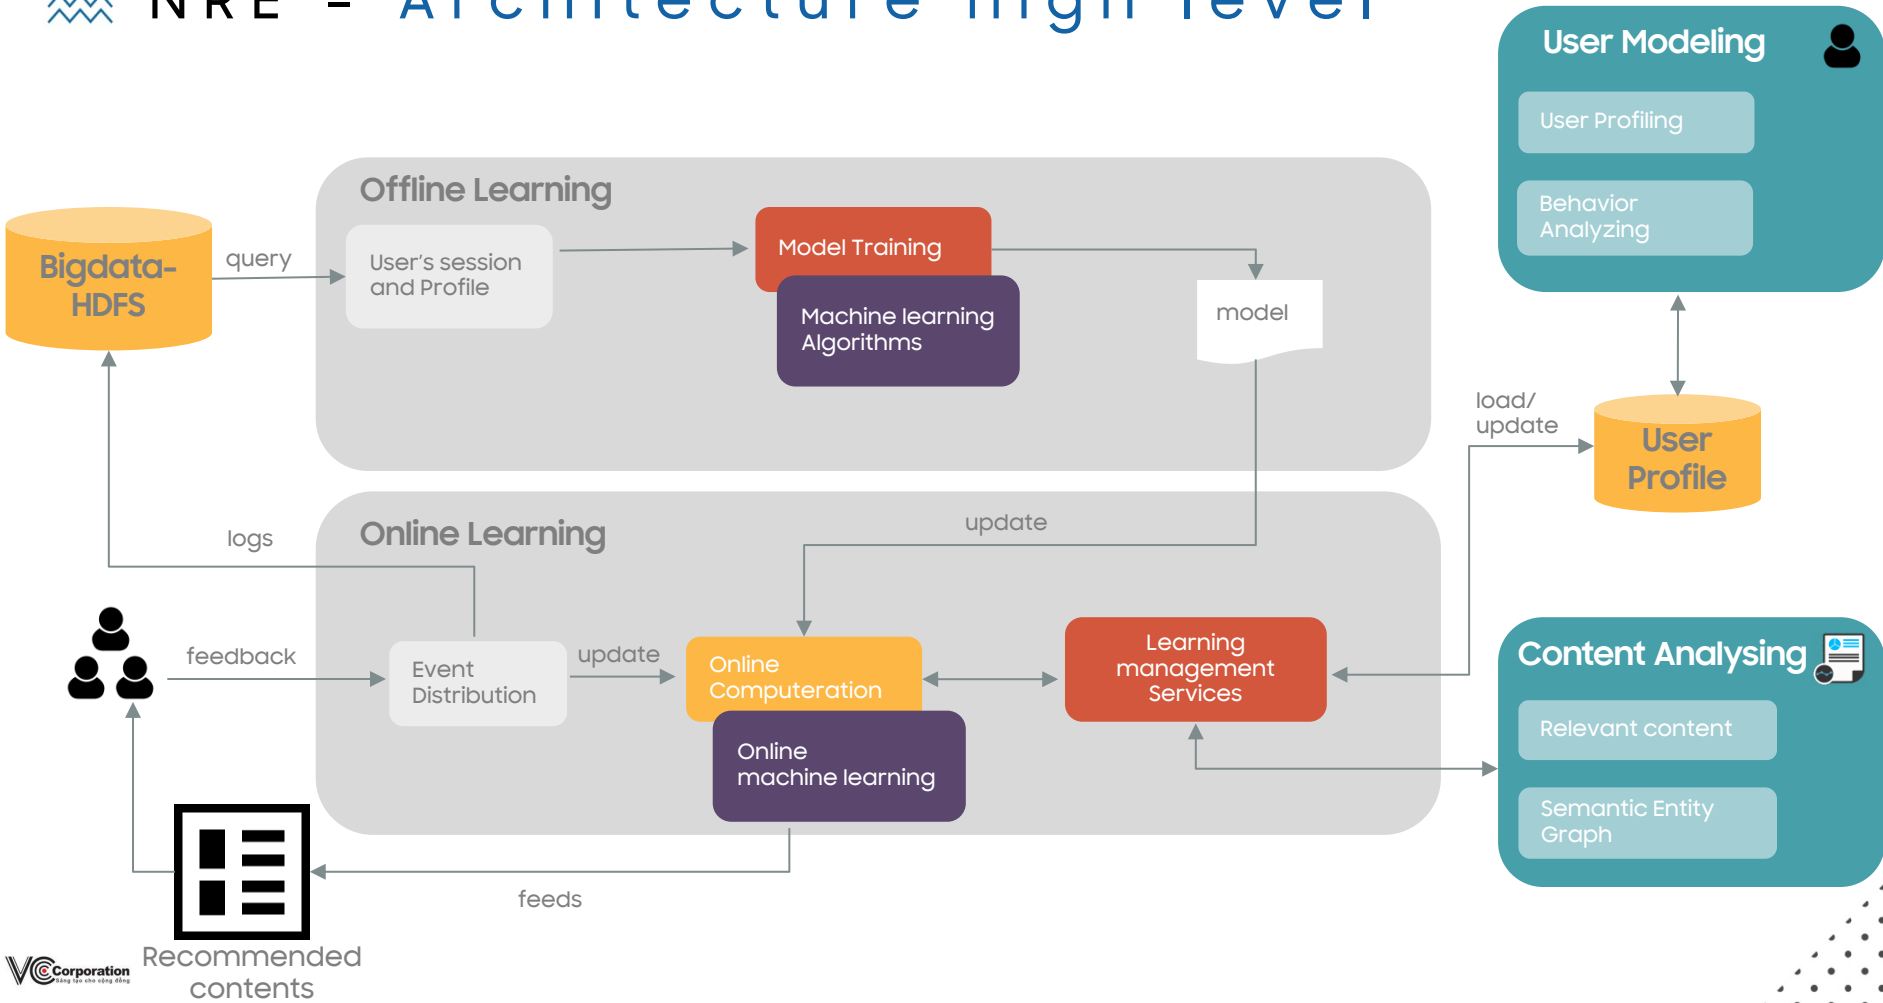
NRE – Architecture high level

User Modeling

User Profiling

Behavior Analyzing

Offline Learning

Bigdata-HDFS

query

User's session and Profile

Model Training

Machine learning Algorithms

model

load/ update

User Profile

Online Learning

logs

update

feedback

Event Distribution

update

Online Computeration

Online machine learning

Learning management Services

Content Analysing

Relevant content

Semantic Entity Graph

feeds

Recommended contents

VC Corporation